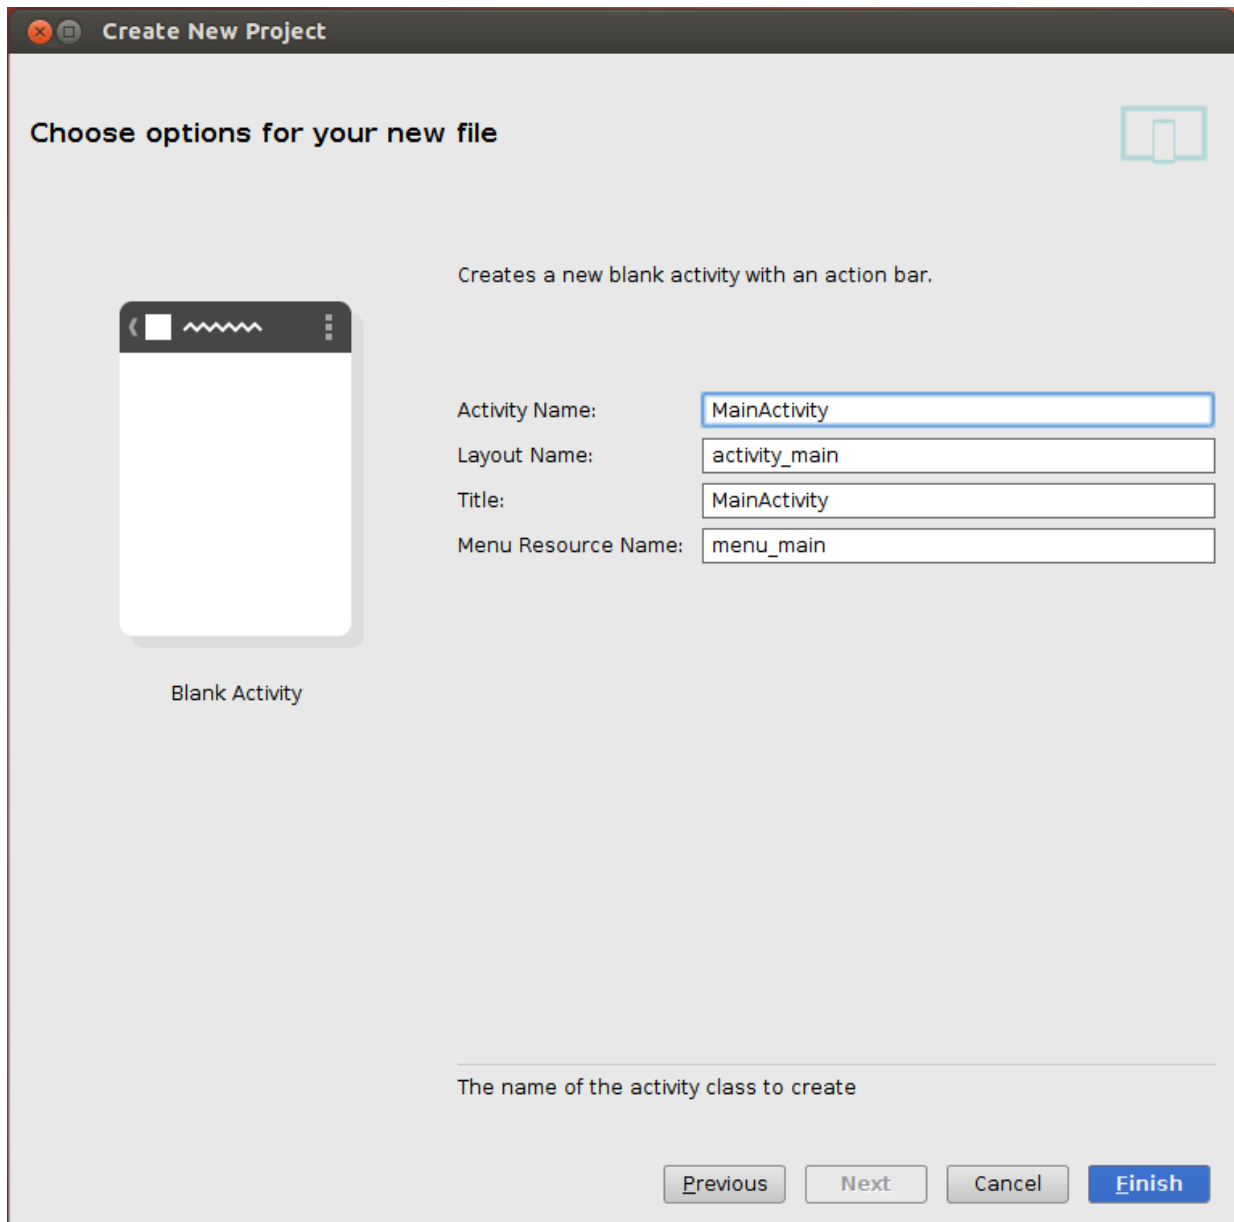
Create New Project

Choose options for your new file

Creates a new blank activity with an action bar.

Activity Name: MainActivity

Layout Name: activity_main

Title: MainActivity

Menu Resource Name: menu_main

Blank Activity

The name of the activity class to create

Previous  Next  Cancel  Finish